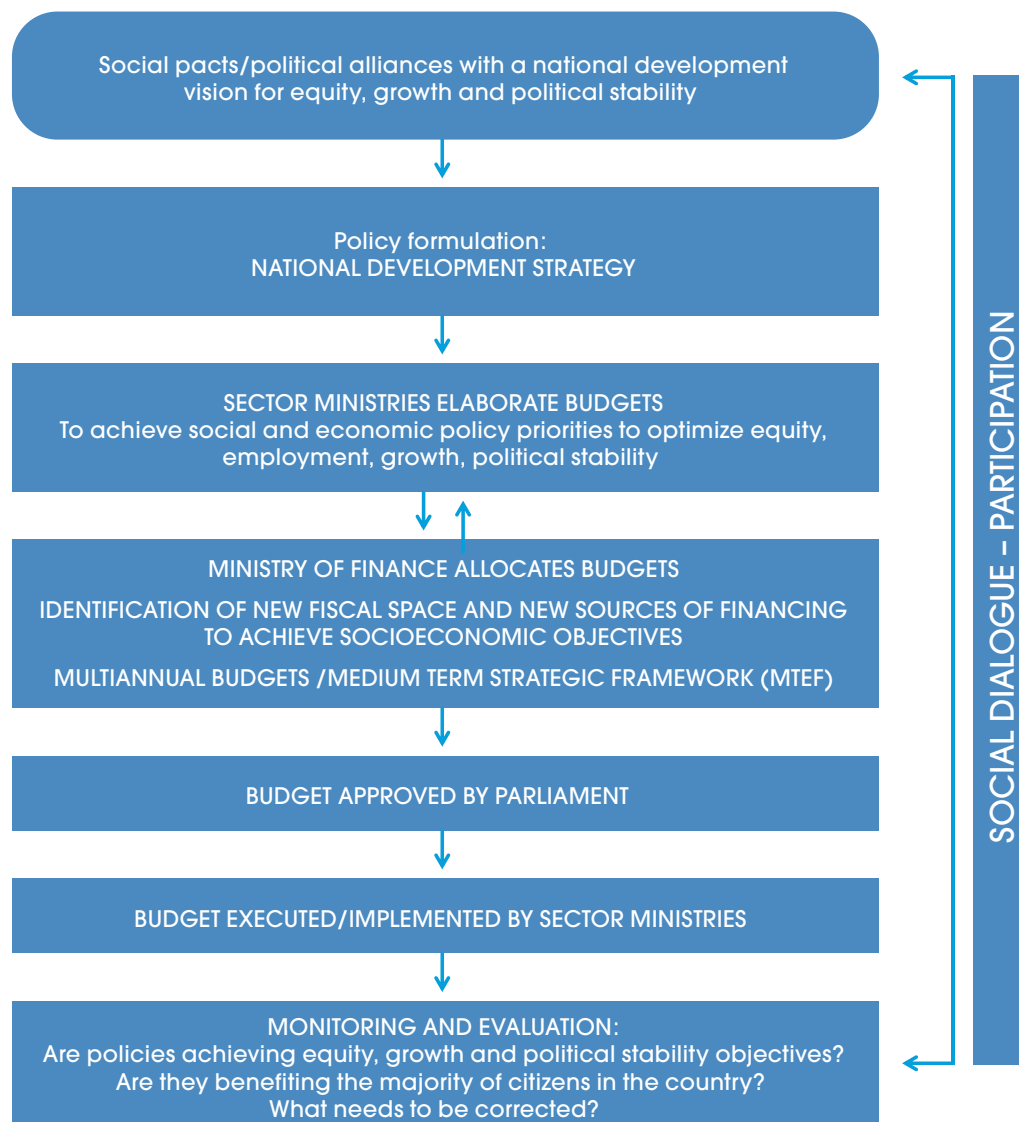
Social pacts/political alliances with a national development vision for equity, growth and political stability

Policy formulation:
NATIONAL DEVELOPMENT STRATEGY

SECTOR MINISTRIES ELABORATE BUDGETS
To achieve social and economic policy priorities to optimize equity, employment, growth, political stability

MINISTRY OF FINANCE ALLOCATES BUDGETS

IDENTIFICATION OF NEW FISCAL SPACE AND NEW SOURCES OF FINANCING TO ACHIEVE SOCIOECONOMIC OBJECTIVES

MULTIANNUAL BUDGETS /MEDIUM TERM STRATEGIC FRAMEWORK (MTEF)

BUDGET APPROVED BY PARLIAMENT

BUDGET EXECUTED/IMPLEMENTED BY SECTOR MINISTRIES

MONITORING AND EVALUATION:
Are policies achieving equity, growth and political stability objectives?
Are they benefiting the majority of citizens in the country?
What needs to be corrected?

SOCIAL DIALOGUE – PARTICIPATION